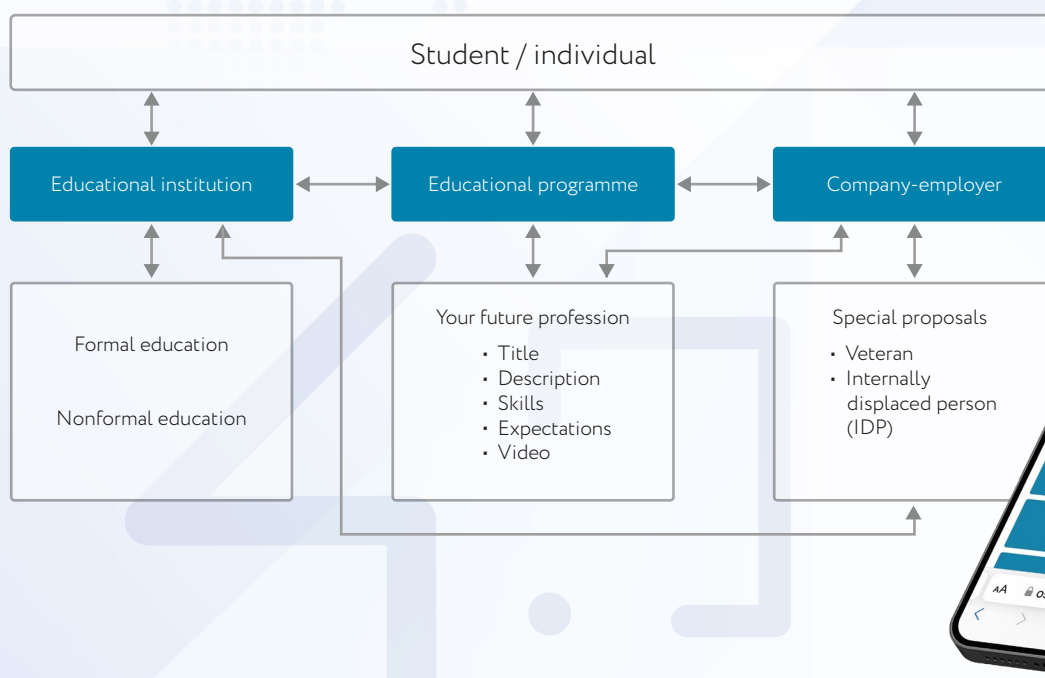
Student / individual

Educational institution

Educational programme

Company-employer

Formal education

Nonformal education

Your future profession

- Title
- Description
- Skills
- Expectations
- Video

Special proposals

- Veteran
- Internally displaced person (IDP)

AA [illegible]

< >